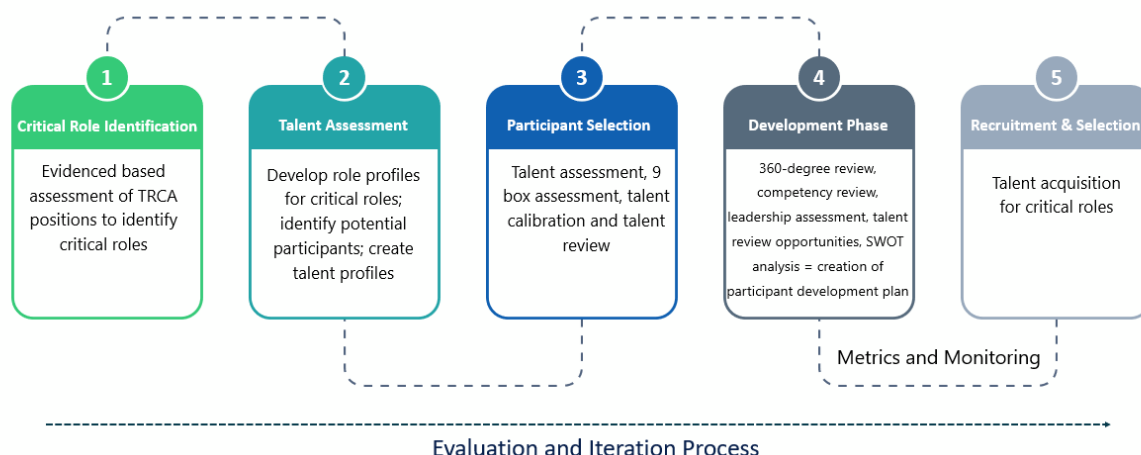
1
Critical Role Identification
Evidenced based assessment of TRCA positions to identify critical roles

2
Talent Assessment
Develop role profiles for critical roles; identify potential participants; create talent profiles

3
Participant Selection
Talent assessment, 9 box assessment, talent calibration and talent review

4
Development Phase
360-degree review, competency review, leadership assessment, talent review opportunities, SWOT analysis = creation of participant development plan

5
Recruitment & Selection
Talent acquisition for critical roles

Metrics and Monitoring

Evaluation and Iteration Process